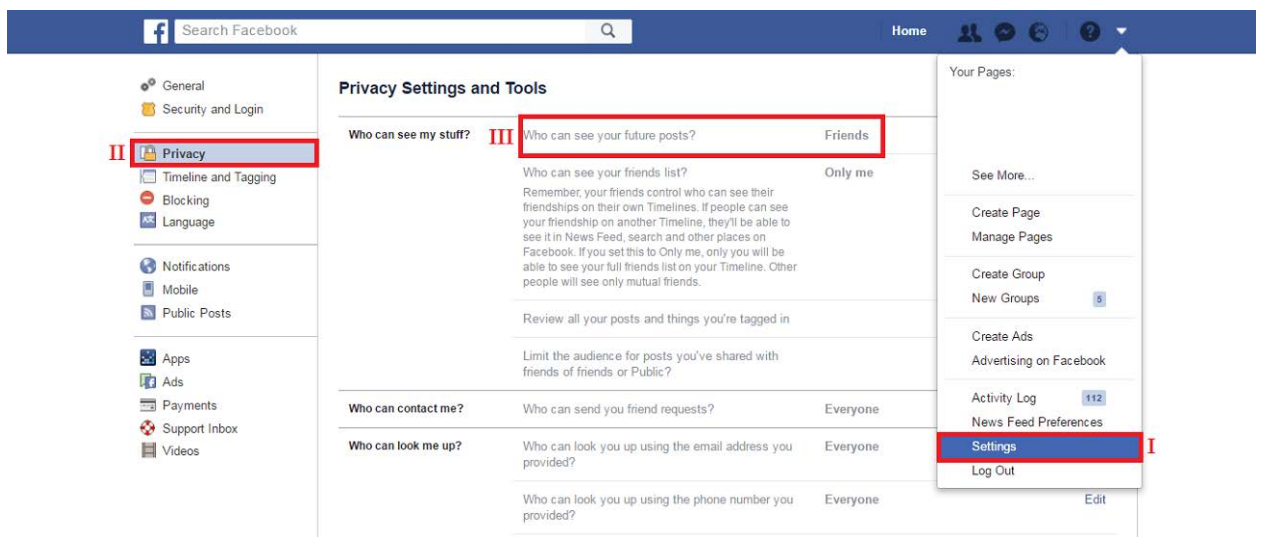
f Search Facebook

Home

General
Security and Login
II Privacy
Timeline and Tagging
Blocking
Language

Notifications
Mobile
Public Posts

Apps
Ads
Payments
Support Inbox
Videos

Privacy Settings and Tools

| | | |
|---|---|---|
| Who can see my stuff? | III Who can see your future posts? | Friends |
| | Who can see your friends list? Remember, your friends control who can see their friendships on their own Timelines. If people can see your friendship on another Timeline, they'll be able to see it in News Feed, search and other places on Facebook. If you set this to Only me, only you will be able to see your full friends list on your Timeline. Other people will see only mutual friends. | Only me |
| | Review all your posts and things you're tagged in | |
| | Limit the audience for posts you've shared with friends of friends or Public? | |
| Who can contact me? | Who can send you friend requests? | Everyone |
| Who can look me up? | Who can look you up using the email address you provided? | Everyone |
| | Who can look you up using the phone number you provided? | Everyone |

Edit

Your Pages:

See More...

Create Page
Manage Pages

Create Group
New Groups 5

Create Ads
Advertising on Facebook

Activity Log 112
News Feed Preferences
Settings I
Log Out